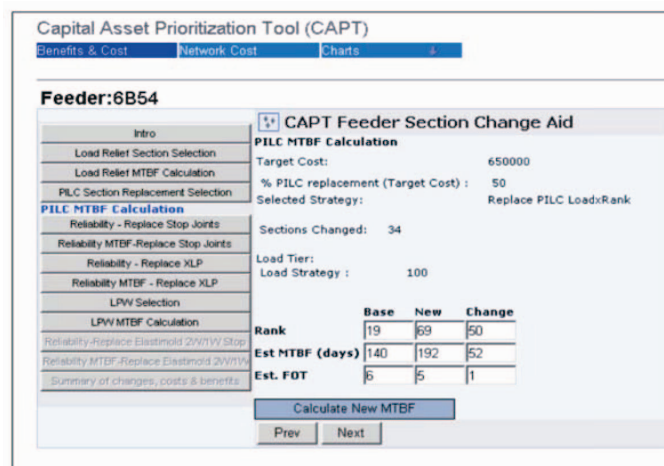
Capital Asset Prioritization Tool (CAPT)

Benefits & Cost | Network Cost | Charts

Feeder:6B54

Intro
Load Relief Section Selection
Load Relief MTBF Calculation
PILC Section Replacement Selection
PILC MTBF Calculation
Reliability - Replace Stop Joints
Reliability MTBF-Replace Stop Joints
Reliability - Replace XLP
Reliability MTBF - Replace XLP
LPW Selection
LPW MTBF Calculation
Reliability-Replace Elastimold 2W/1W Stop
Reliability MTBF-Replace Elastimold 2W/1W
Summary of changes, costs & benefits

CAPT Feeder Section Change Aid

PILC MTBF Calculation

Target Cost: 650000

% PILC replacement (Target Cost) : 50

Selected Strategy: Replace PILC LoadxRank

Sections Changed: 34

Load Tier:
Load Strategy : 100

| | Base | New | Change |
|---|---|---|---|
| Rank | 19 | 69 | 50 |
| Est MTBF (days) | 140 | 192 | 52 |
| Est. FOT | 6 | 5 | 1 |

Calculate New MTBF

Prev Next